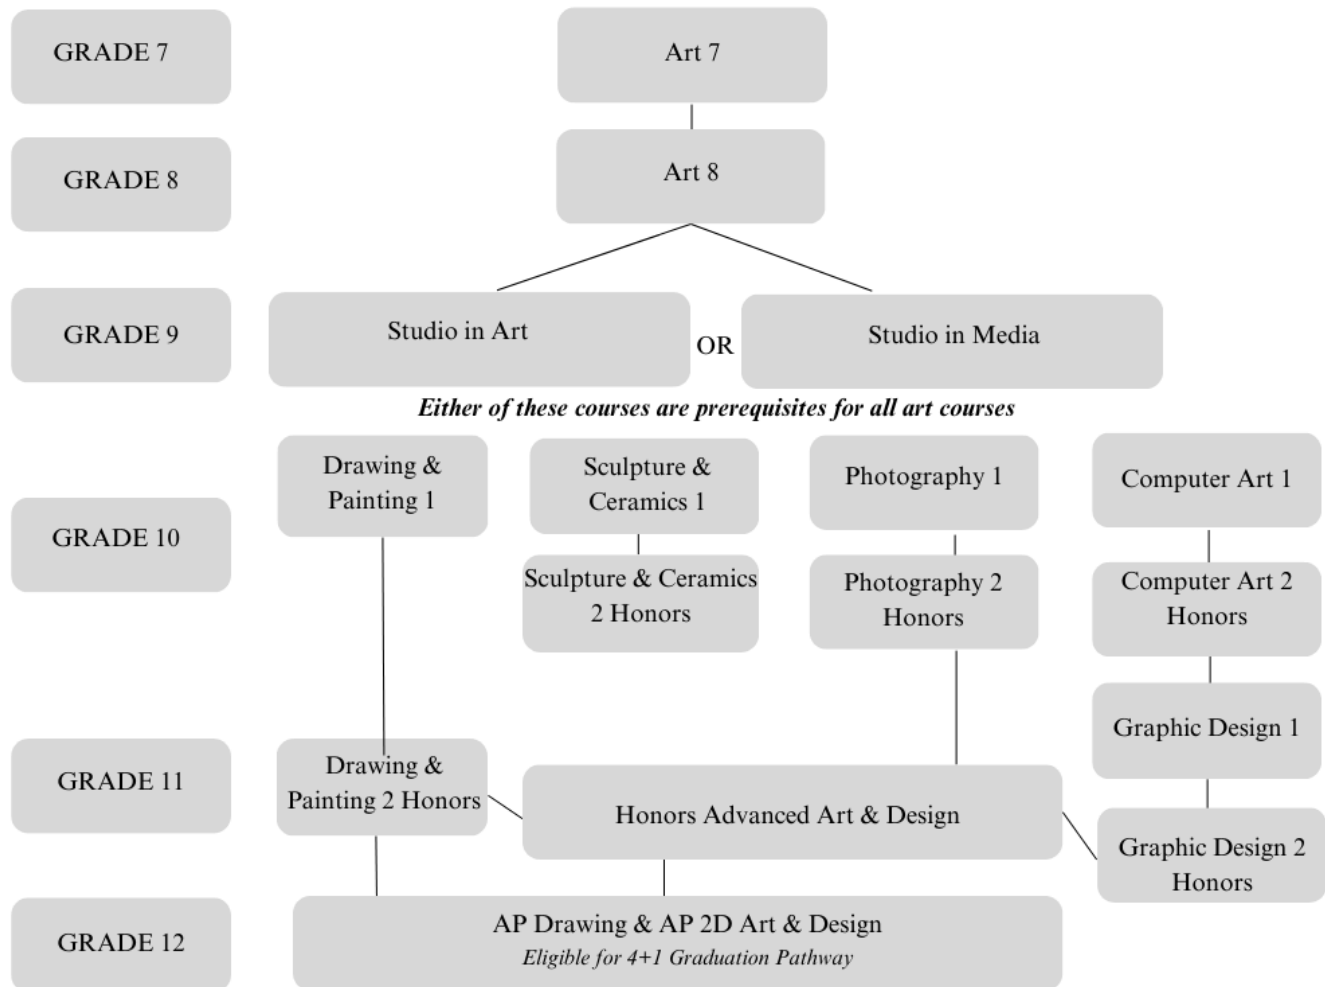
GRADE 7

Art 7

GRADE 8

Art 8

GRADE 9

Studio in Art

OR

Studio in Media

*Either of these courses are prerequisites for all art courses*

GRADE 10

Drawing & Painting 1

Sculpture & Ceramics 1

Sculpture & Ceramics 2 Honors

Photography 1

Photography 2 Honors

Computer Art 1

Computer Art 2 Honors

Graphic Design 1

GRADE 11

Drawing & Painting 2 Honors

Honors Advanced Art & Design

Graphic Design 2 Honors

GRADE 12

AP Drawing & AP 2D Art & Design
*Eligible for 4+1 Graduation Pathway*